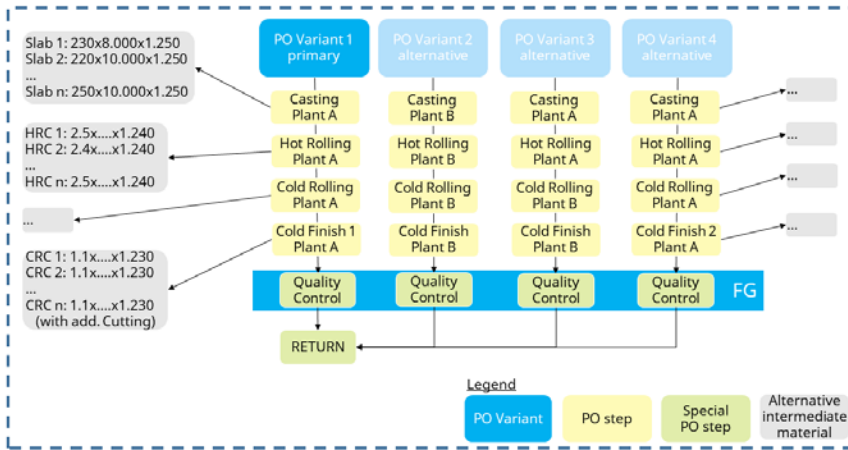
Slab 1: 230x8.000x1.250
Slab 2: 220x10.000x1.250
...
Slab n: 250x10.000x1.250

HRC 1: 2.5x....x1.240
HRC 2: 2.4x....x1.240
...
HRC n: 2.5x....x1.240

...

CRC 1: 1.1x....x1.230
CRC 2: 1.1x....x1.230
...
CRC n: 1.1x....x1.230
(with add. Cutting)

PO Variant 1 primary

PO Variant 2 alternative

PO Variant 3 alternative

PO Variant 4 alternative

Casting Plant A

Casting Plant B

Casting Plant B

Casting Plant A

Hot Rolling Plant A

Hot Rolling Plant B

Hot Rolling Plant B

Hot Rolling Plant A

Cold Rolling Plant A

Cold Rolling Plant B

Cold Rolling Plant B

Cold Rolling Plant A

Cold Finish 1 Plant A

Cold Finish Plant B

Cold Finish Plant B

Cold Finish 2 Plant A

Quality Control

Quality Control

Quality Control

Quality Control

FG

RETURN

...

...

...

...

Legend

PO Variant

PO step

Special PO step

Alternative intermediate material